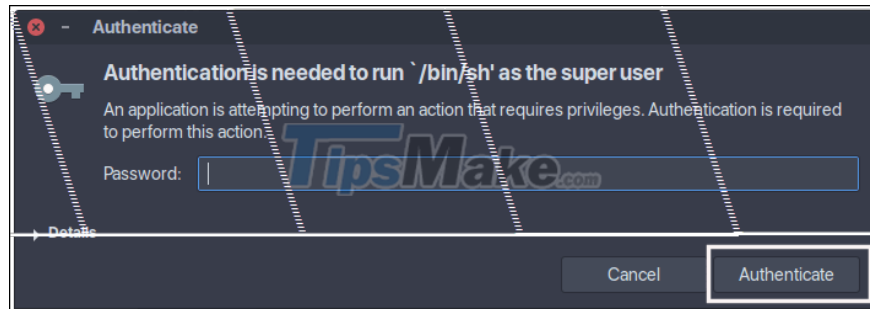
- Authenticate

Authentication is needed to run `/bin/sh' as the super user

An application is attempting to perform an action that requires privileges. Authentication is required to perform this action.

Password:

TipsMake.com

Details

Cancel

Authenticate